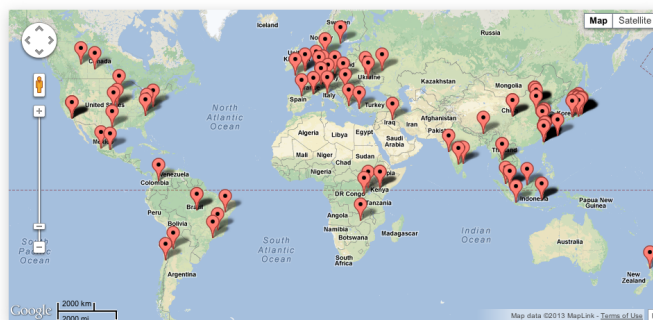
Map Satellite

Canada
United States
Mexico
North Atlantic Ocean
Colombia
Venezuela
Peru
Brazil
Bolivia
Argentina
South Atlantic Ocean
Spain
Italy
Ukraine
Turkey
Algeria
Libya
Egypt
Mali
Niger
Chad
Sudan
Nigeria
DR Congo
Kenya
Angola
Tanzania
Namibia
Botswana
South Africa
Madagascar
Iraq
Saudi Arabia
Pakistan
India
Thailand
Kazakhstan
Mongolia
China
Russia
Indonesia
Indian Ocean
Australia

Google
2000 km
2000 mi
Map data ©2013 MapLink - Terms of Use